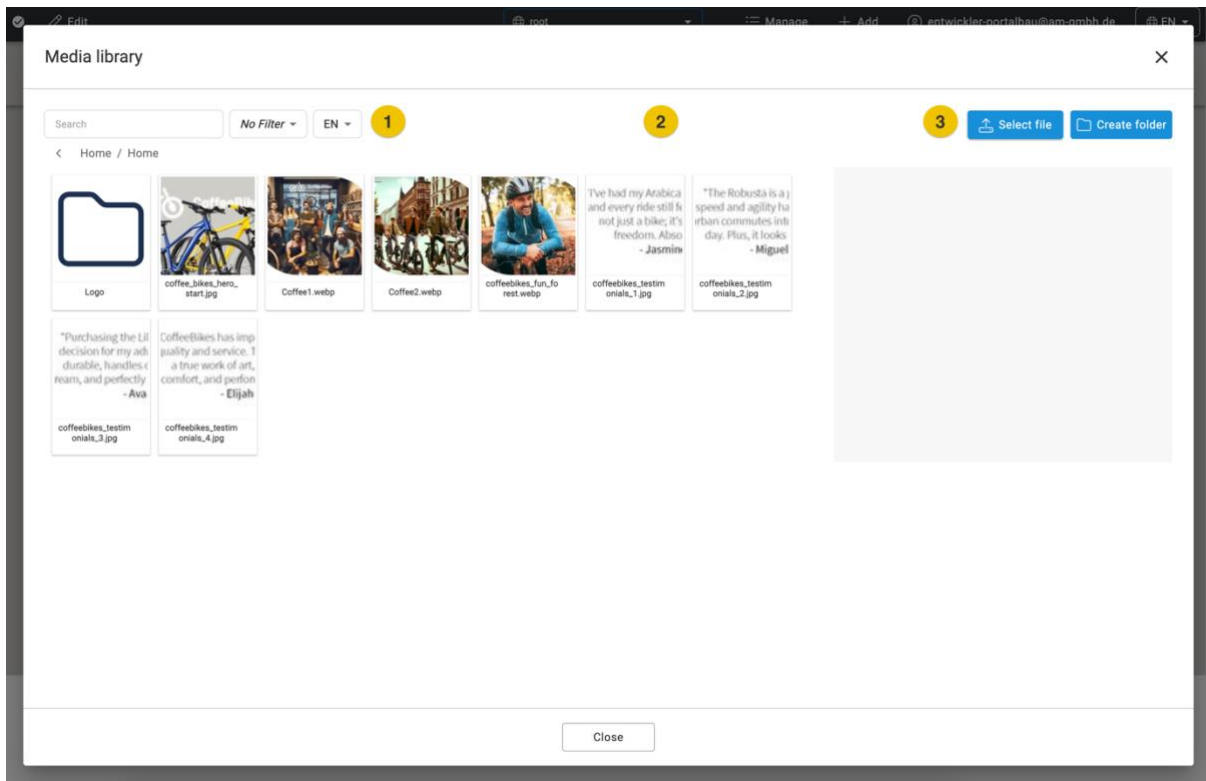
Edit
root
Manage
Add
entwickler-portalbau@am-gmbh.de
EN

Media library
×

Search
No Filter
EN
1
2
3
Select file
Create folder

Home / Home

Logo
coffee_bikes_hero_start.jpg
Coffee1.webp
Coffee2.webp
coffeebikes_fun_forest.webp
"I've had my Arabica and every ride still fe not just a bike; it's freedom. Abso - Jasmin
coffeebikes_testimonials_1.jpg
"The Robusta is a speed and agility ha urban commutes int day. Plus, it looks - Miguel
coffeebikes_testimonials_2.jpg
"Purchasing the Li decision for my ad durable, handles ream, and perfectly - Ava
coffeebikes_testimonials_3.jpg
CoffeeBikes has imp quality and service. a true work of art, comfort, and perfon - Elijah
coffeebikes_testimonials_4.jpg

Close